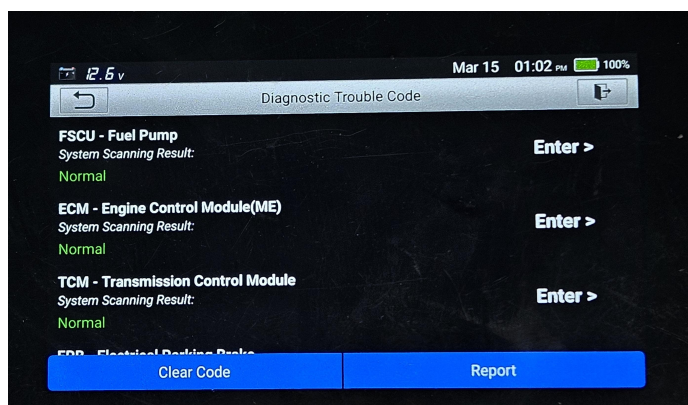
12.6 v
Mar 15 01:02 PM 100%
Diagnostic Trouble Code

FSCU - Fuel Pump
System Scanning Result:
Normal
Enter >

ECM - Engine Control Module(ME)
System Scanning Result:
Normal
Enter >

TCM - Transmission Control Module
System Scanning Result:
Normal
Enter >

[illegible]

Clear Code
Report